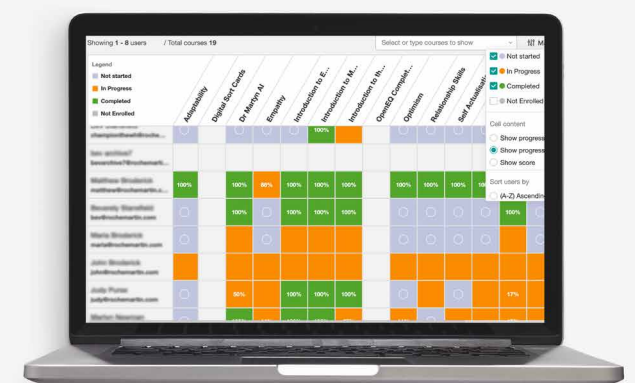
Showing 1 - 8 users / Total courses 19

Select or type courses to show

Legend
Not started
In Progress
Completed
Not Enrolled

Adaptability
Digital Sort Cards
Dr Martyn AI
Empathy
Introduction to E...
Introduction to M...
Introduction to th...
OpenEQ Complet...
Optimism
Relationship Skills
Self Actualisati...

Not started
In Progress
Completed
Not Enrolled

Cell content
Show progress
Show progress
Show score

Sort users by
(A-Z) Ascendin

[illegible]
champion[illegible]@roche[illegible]

bev archive?
bevarchive?@rochemartin...

Matthew Broderick
matthew@rochemartin.com...

Beverly Stansfield
bev@rochemartin.com

Maria Broderick
maria@rochemartin.com

John Broderick
john@rochemartin.com

Judy Purse
judy@rochemartin.com

Marlon Newman

100%
100%
100%
98%
100%
100%
100%
100%
100%
100%
100%
100%
100%
100%
100%
100%
55%
100%
100%
100%
17%